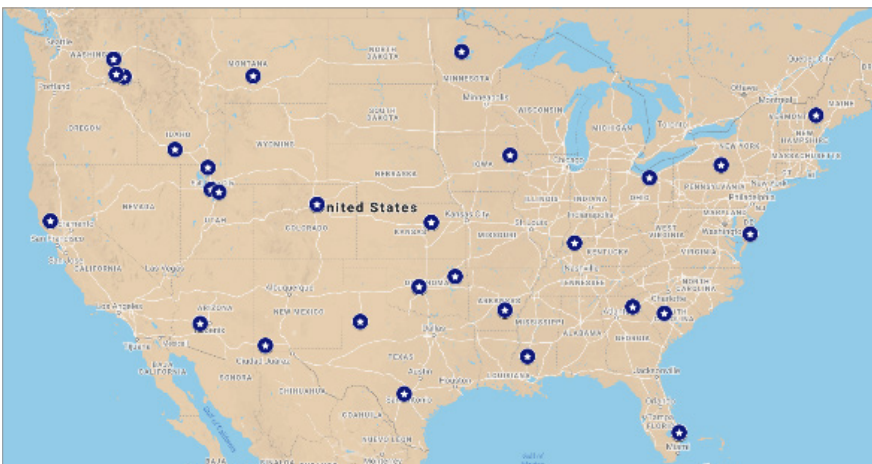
WASHINGTON
MONTANA
NORTH DAKOTA
MINNESOTA
SOUTH DAKOTA
WISCONSIN
MICHIGAN
OREGON
IDAHO
WYOMING
IOWA
NEW YORK
NEW HAMPSHIRE
MASSACHUSETTS
MAINE
Ottawa
Montreal
PENNSYLVANIA
OHIO
ILLINOIS
INDIANA
NEVADA
UTAH
United States
COLORADO
KANSAS
Kansas City
MISSOURI
KENTUCKY
WEST VIRGINIA
VIRGINIA
Washington
MARYLAND
CALIFORNIA
San Francisco
Las Vegas
Los Angeles
ARIZONA
NEW MEXICO
OKLAHOMA
ARKANSAS
TENNESSEE
NORTH CAROLINA
SOUTH CAROLINA
MISSISSIPPI
ALABAMA
GEORGIA
Dallas
TEXAS
LOUISIANA
Houston
San Antonio
FLORIDA
Miami
SONORA
CHIHUAHUA
COAHUILA
NUEVO LEON
BAJA CALIFORNIA
Gulf of California
Portland
Seattle
Chicago
Charlotte
Phoenix